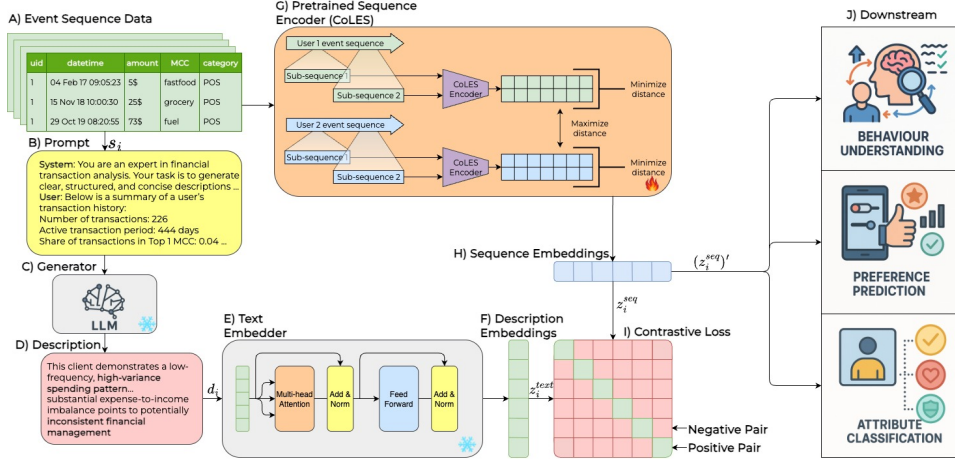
A) Event Sequence Data

| uid | datetime | amount | MCC | category |
|---|---|---|---|---|
| 1 | 04 Feb 17 09:05:23 | 5$ | fastfood | POS |
| 1 | 15 Nov 18 10:00:30 | 25$ | grocery | POS |
| 1 | 29 Oct 19 08:20:55 | 73$ | fuel | POS |

B) Prompt

$s_i$

System: You are an expert in financial transaction analysis. Your task is to generate clear, structured, and concise descriptions ...
User: Below is a summary of a user's transaction history:
Number of transactions: 226
Active transaction period: 444 days
Share of transactions in Top 1 MCC: 0.04 ...

C) Generator

LLM

D) Description

This client demonstrates a low-frequency, high-variance spending pattern...
substantial expense-to-income imbalance points to potentially inconsistent financial management

$d_i$

E) Text Embedder

Multi-head Attention

Add & Norm

Feed Forward

Add & Norm

F) Description Embeddings

$z_i^{text}$

G) Pretrained Sequence Encoder (CoLES)

User 1 event sequence

Sub-sequence 1

Sub-sequence 2

CoLES Encoder

Minimize distance

Maximize distance

User 2 event sequence

Sub-sequence 1

Sub-sequence 2

CoLES Encoder

Minimize distance

H) Sequence Embeddings

$(z_i^{seq})'$

$z_i^{seq}$

I) Contrastive Loss

Negative Pair

Positive Pair

J) Downstream

BEHAVIOUR UNDERSTANDING

PREFERENCE PREDICTION

ATTRIBUTE CLASSIFICATION